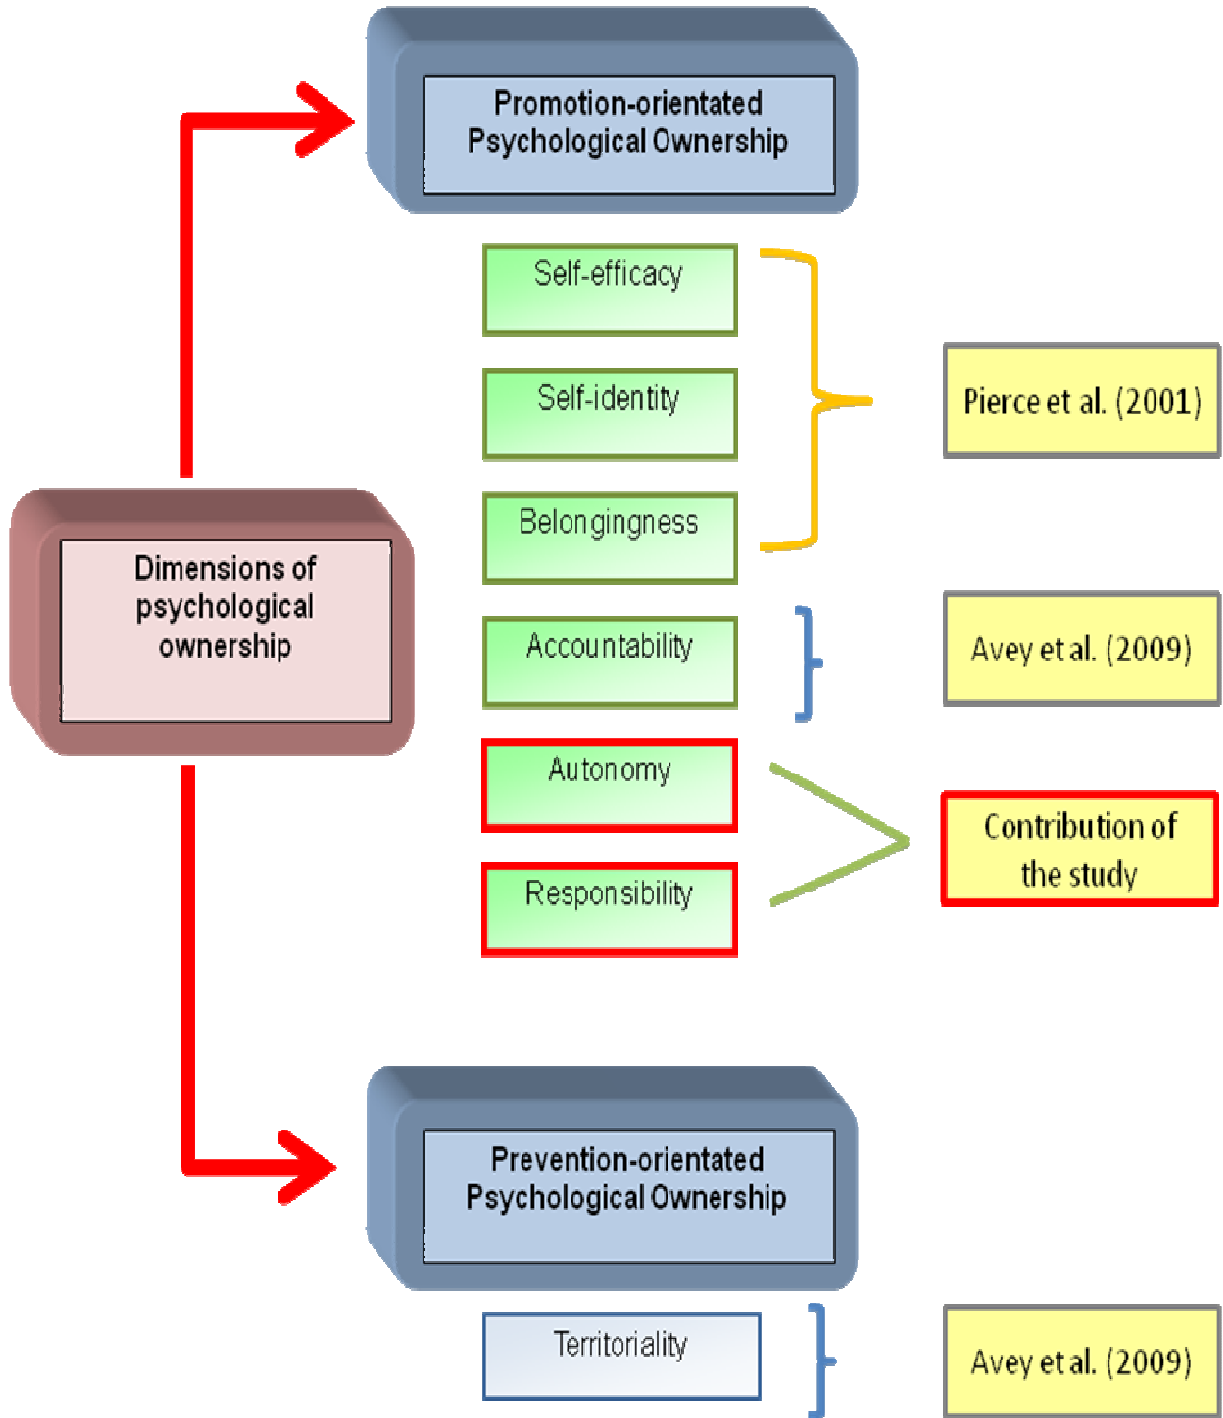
Promotion-orientated Psychological Ownership

Self-efficacy

Self-identity

Belongingness

Pierce et al. (2001)

Dimensions of psychological ownership

Accountability

Avey et al. (2009)

Autonomy

Responsibility

Contribution of the study

Prevention-orientated Psychological Ownership

Territoriality

Avey et al. (2009)